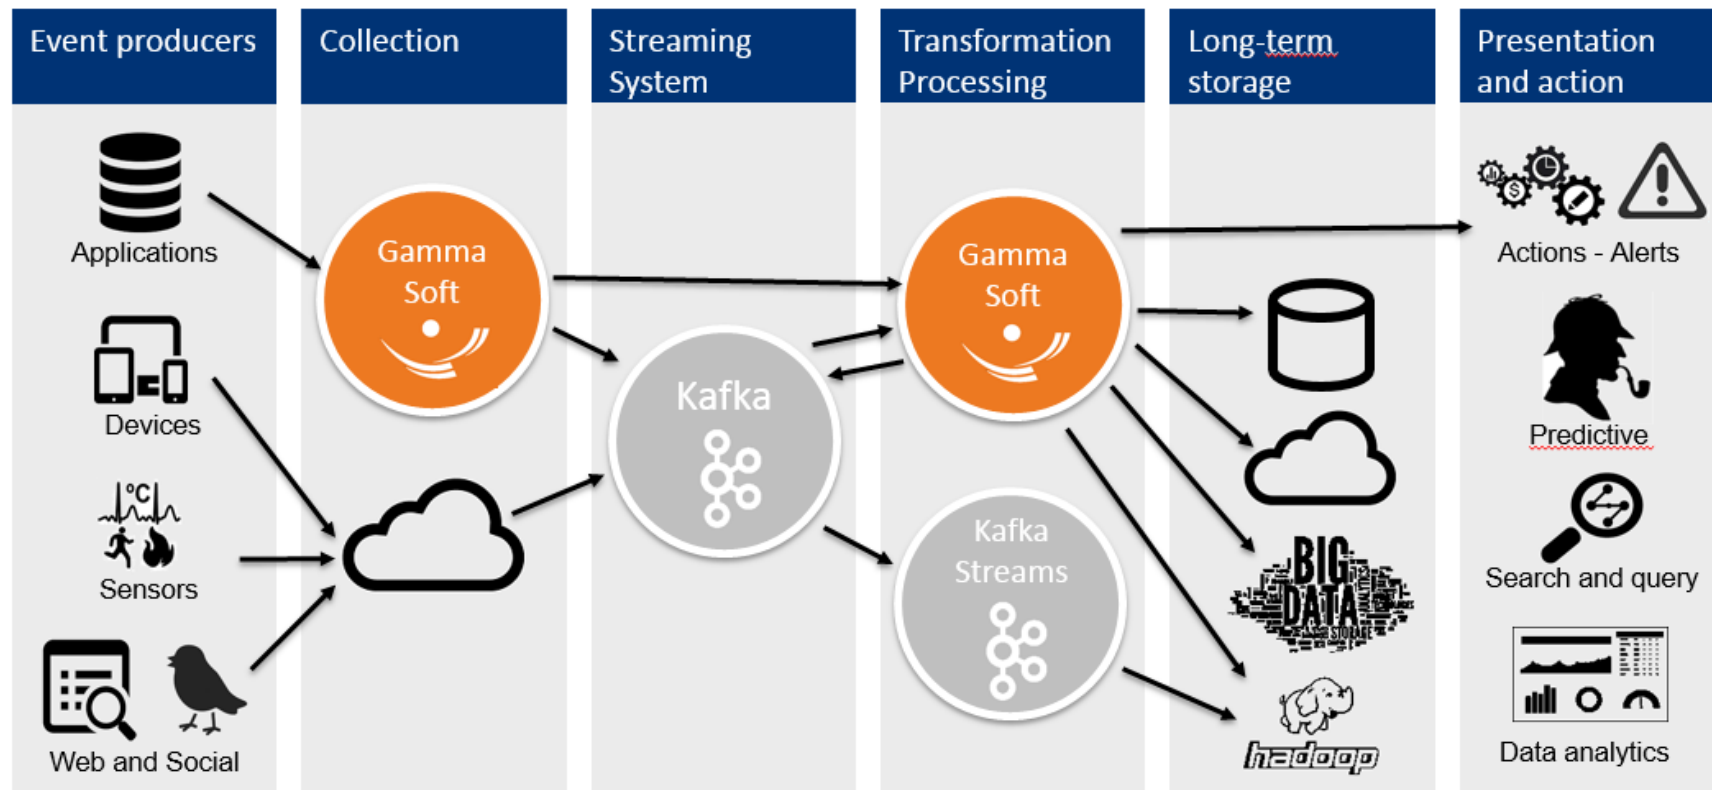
Event producers

Collection

Streaming System

Transformation Processing

Long-term storage

Presentation and action

Applications

Devices

°C

Sensors

Web and Social

Gamma Soft

Kafka

Gamma Soft

Kafka Streams

BIG DATA

hadoop

Actions - Alerts

Predictive

Search and query

Data analytics